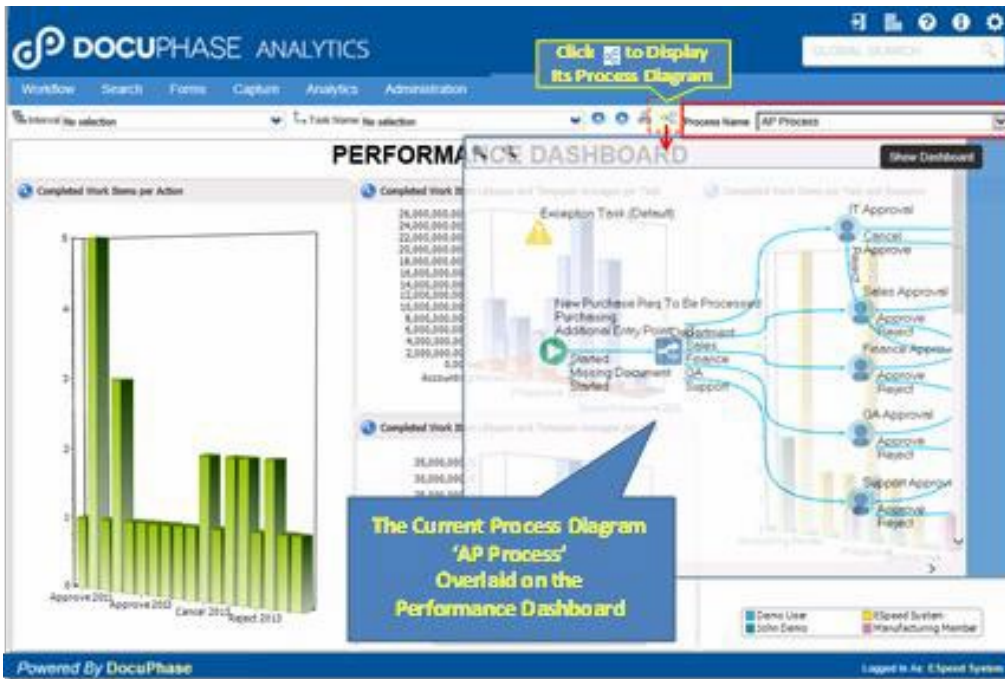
DOCUPHASE ANALYTICS

GLOBAL SEARCH

Click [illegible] to Display Its Process Diagram

Workflow Search Forms Capture Analytics Administration

Interval No selection

Task Name No selection

Process Name AP Process

PERFORMANCE DASHBOARD

Show Dashboard

Completed Work Items per Action

Completed Work It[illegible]

Completed Work It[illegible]

Exception Task (Default)

IT Approval

Cancel

Approve

Sales Approval

Approve

Reject

Finance Approval

Approve

Reject

QA Approval

Approve

Reject

Support Approval

Approve

Reject

New Purchase Req To Be Processed

Purchasing

Additional Entry Point

Started

Missing Document

Started

Default

Sales

Finance

QA

Support

26,000,000.00

24,000,000.00

22,000,000.00

20,000,000.00

18,000,000.00

16,000,000.00

14,000,000.00

12,000,000.00

10,000,000.00

8,000,000.00

6,000,000.00

4,000,000.00

2,000,000.00

0.00

Accounting

35,000,000

30,000,000

25,000,000

5

4

3

2

1

0

Approve 2011

Approve 2012

Cancel 2013

Reject 2013

The Current Process Diagram 'AP Process' Overlaid on the Performance Dashboard

Demo User

John Demo

ESpeed System

Manufacturing Member

Powered By DocuPhase

Logged In As: ESpeed System